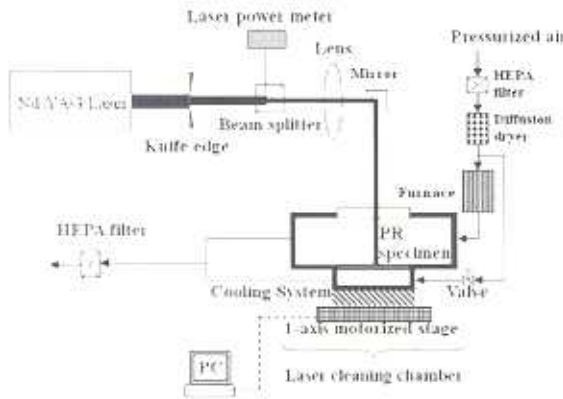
Laser power meter

Lens

Mirror

Pressurized air

HEPA filter

Diffusion dryer

Nd:YAG Laser

Knife edge

Beam splitter

Furnace

HEPA filter

PR specimen

Valve

Cooling System

1-axis motorized stage

PC

Laser cleaning chamber